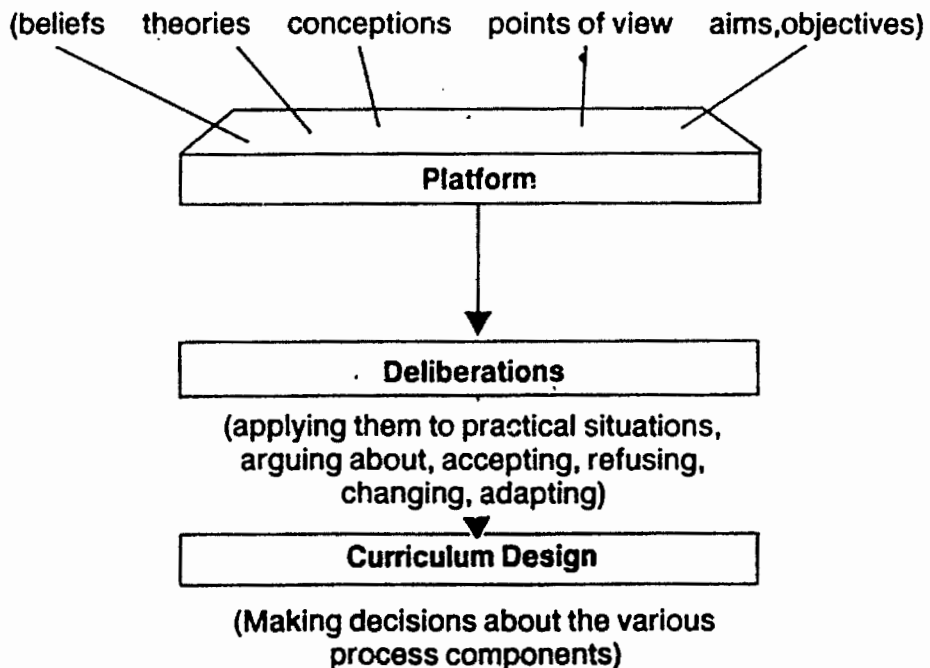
(beliefs theories conceptions points of view aims,objectives)

Platform

Deliberations

(applying them to practical situations, arguing about, accepting, refusing, changing, adapting)

Curriculum Design

(Making decisions about the various process components)